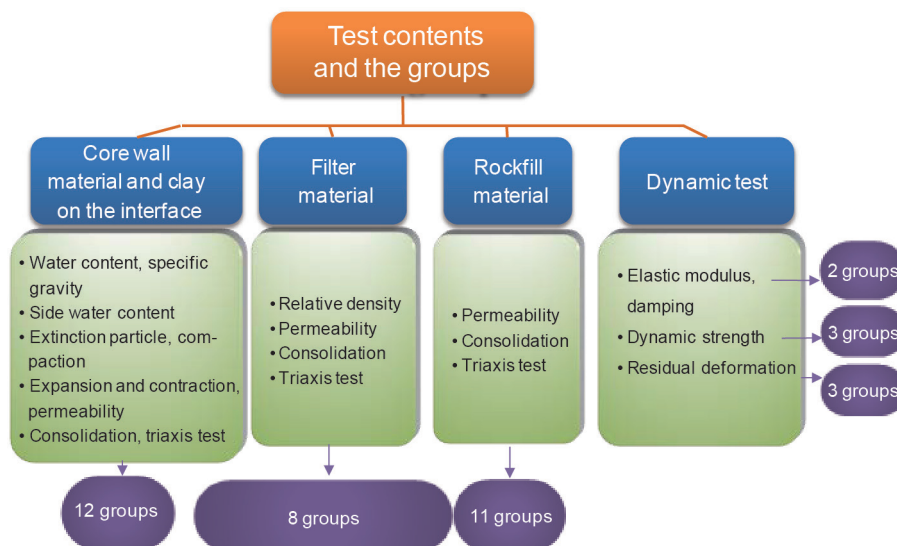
Test contents and the groups

Core wall material and clay on the interface

• Water content, specific gravity
• Side water content
• Extinction particle, compaction
• Expansion and contraction, permeability
• Consolidation, triaxis test

12 groups

Filter material

• Relative density
• Permeability
• Consolidation
• Triaxis test

8 groups

Rockfill material

• Permeability
• Consolidation
• Triaxis test

11 groups

Dynamic test

• Elastic modulus, damping
• Dynamic strength
• Residual deformation

2 groups
3 groups
3 groups